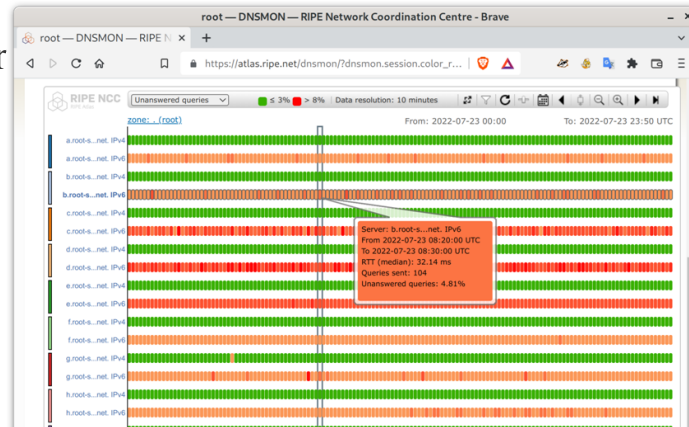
root — DNSMON — RIPE Network Coordination Centre - Brave

root — DNSMON — RIPE N

+

https://atlas.ripe.net/dnsmon/?dnsmon.session.color_r...

RIPE NCC

Unanswered queries

≤ 3% > 8% | Data resolution: 10 minutes

zone: . (root)

From: 2022-07-23 00:00

To: 2022-07-23 23:50 UTC

a.root-s...net. IPv4
a.root-s...net. IPv6
b.root-s...net. IPv4
b.root-s...net. IPv6
c.root-s...net. IPv4
c.root-s...net. IPv6
d.root-s...net. IPv4
d.root-s...net. IPv6
e.root-s...net. IPv4
e.root-s...net. IPv6
f.root-s...net. IPv4
f.root-s...net. IPv6
g.root-s...net. IPv4
g.root-s...net. IPv6
h.root-s...net. IPv4
h.root-s...net. IPv6

Server: b.root-s...net. IPv6
From 2022-07-23 08:20:00 UTC
To 2022-07-23 08:30:00 UTC
RTT (median): 32.14 ms
Queries sent: 104
Unanswered queries: 4.81%